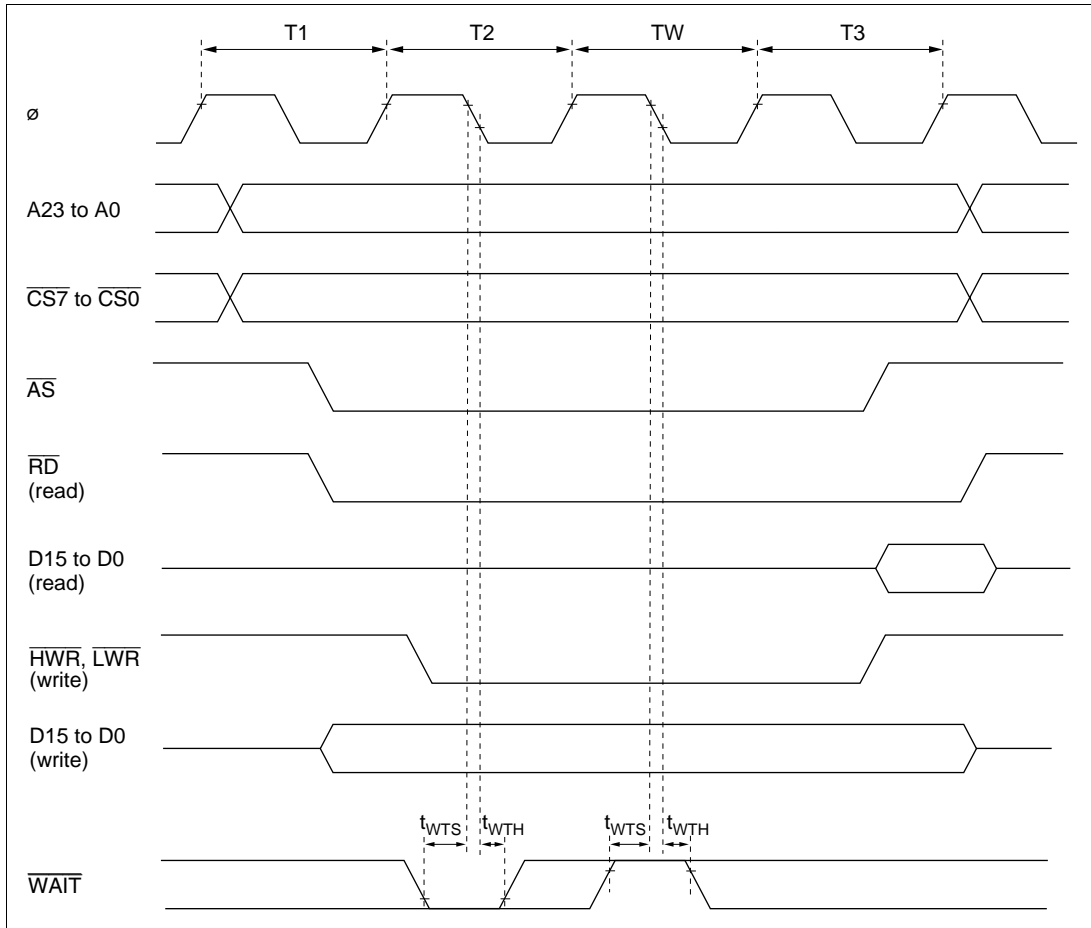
T1
T2
TW
T3

ø

A23 to A0

$\overline{CS7}$ to $\overline{CS0}$

$\overline{AS}$

$\overline{RD}$
(read)

D15 to D0
(read)

$\overline{HWR}$, $\overline{LWR}$
(write)

D15 to D0
(write)

$t_{WTS}$ $t_{WTH}$ $t_{WTS}$ $t_{WTH}$

$\overline{WAIT}$